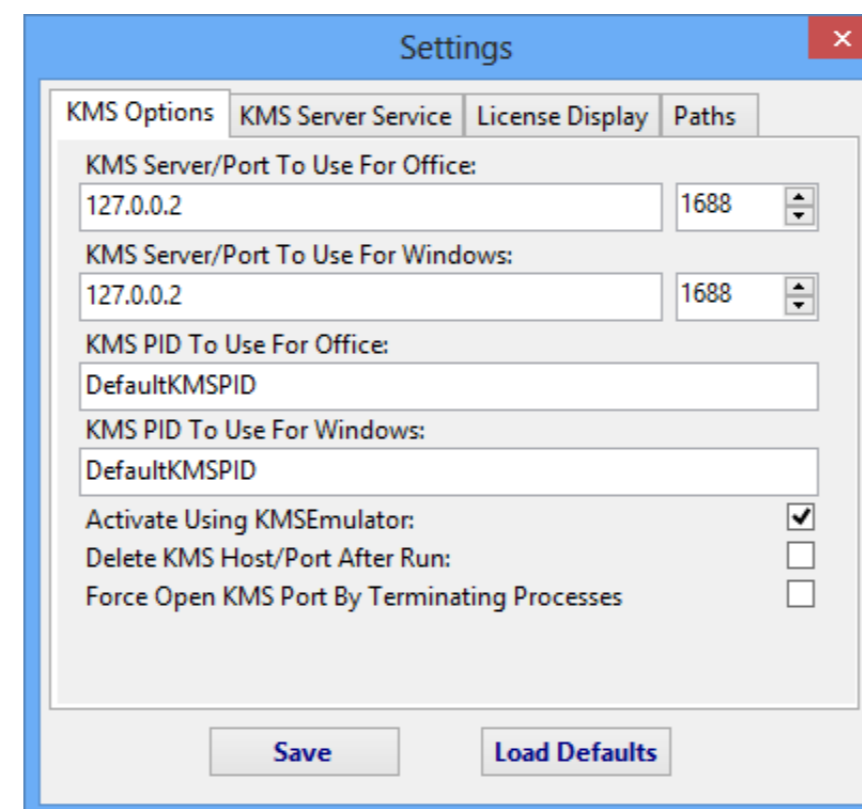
Settings

KMS Options | KMS Server Service | License Display | Paths

KMS Server/Port To Use For Office:
127.0.0.2
1688

KMS Server/Port To Use For Windows:
127.0.0.2
1688

KMS PID To Use For Office:
DefaultKMSPID

KMS PID To Use For Windows:
DefaultKMSPID

Activate Using KMSEmulator:
Delete KMS Host/Port After Run:
Force Open KMS Port By Terminating Processes

Save
Load Defaults